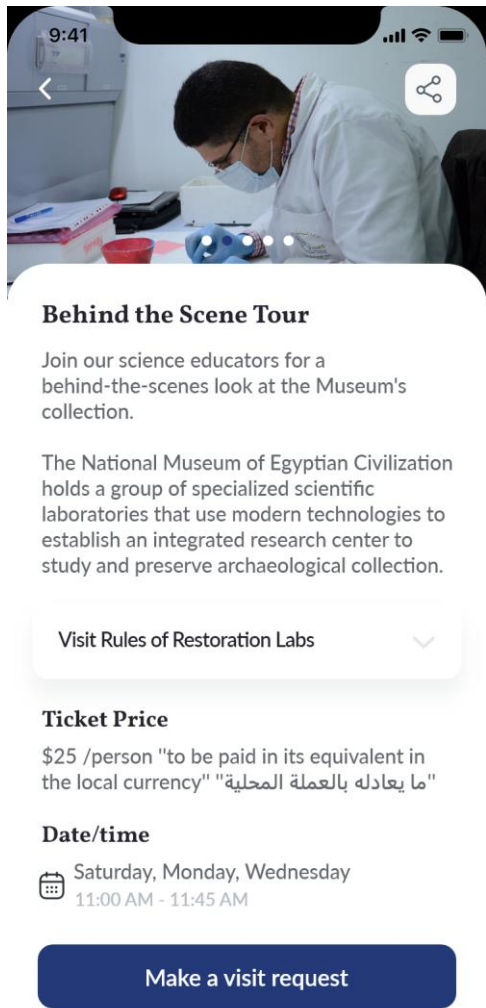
9:41

Behind the Scene Tour

Join our science educators for a behind-the-scenes look at the Museum's collection.

The National Museum of Egyptian Civilization holds a group of specialized scientific laboratories that use modern technologies to establish an integrated research center to study and preserve archaeological collection.

Visit Rules of Restoration Labs

Ticket Price

$25 /person "to be paid in its equivalent in the local currency" "ما يعادله بالعملة المحلية"

Date/time

Saturday, Monday, Wednesday
11:00 AM - 11:45 AM

Make a visit request